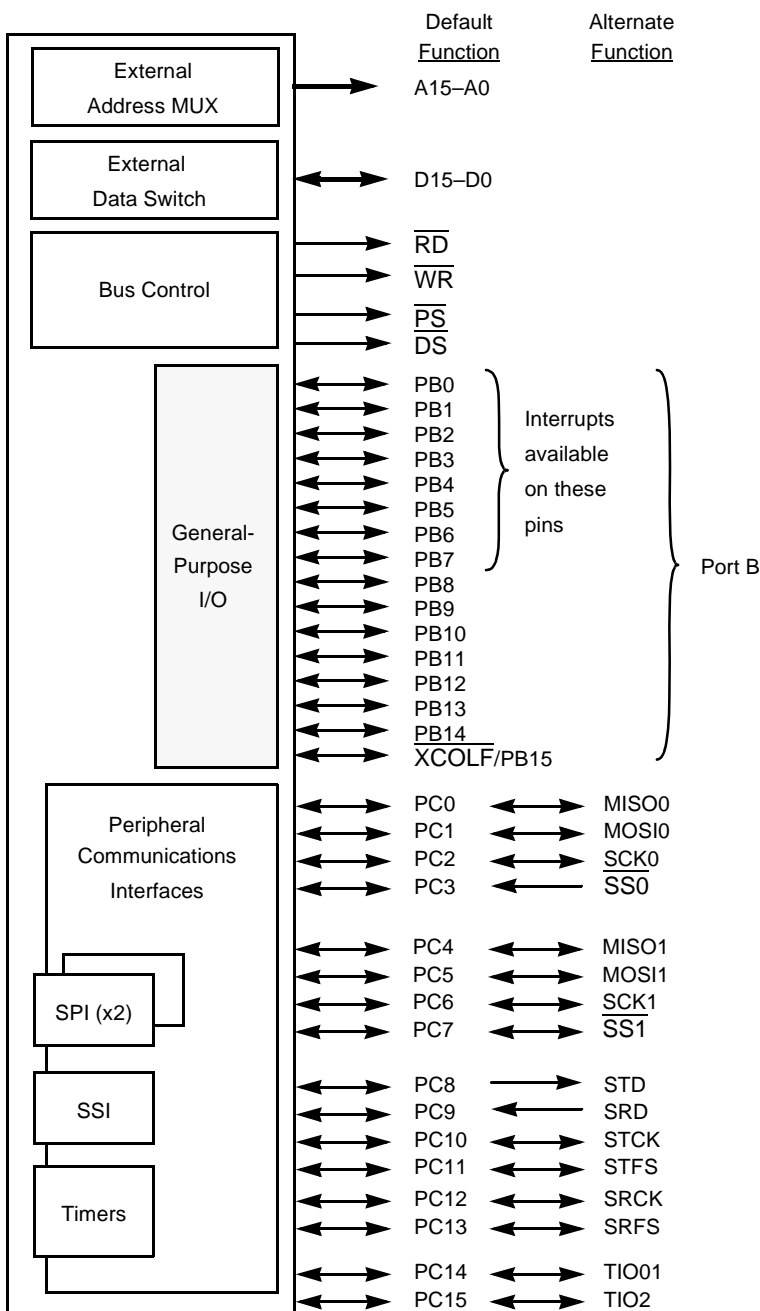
Default Function

Alternate Function

External Address MUX

A15–A0

External Data Switch

D15–D0

Bus Control

$\overline{RD}$

$\overline{WR}$

$\overline{PS}$

$\overline{DS}$

General-Purpose I/O

PB0
PB1
PB2
PB3
PB4
PB5
PB6
PB7
PB8
PB9
PB10
PB11
PB12
PB13
PB14
$\overline{XCOLF}$/PB15

Interrupts available on these pins

Port B

Peripheral Communications Interfaces

SPI (x2)

SSI

Timers

PC0 MISO0
PC1 MOSI0
PC2 SCK0
PC3 $\overline{SS0}$

PC4 MISO1
PC5 MOSI1
PC6 SCK1
PC7 $\overline{SS1}$

PC8 STD
PC9 SRD
PC10 STCK
PC11 STFS
PC12 SRCK
PC13 SRFS

PC14 TIO01
PC15 TIO2